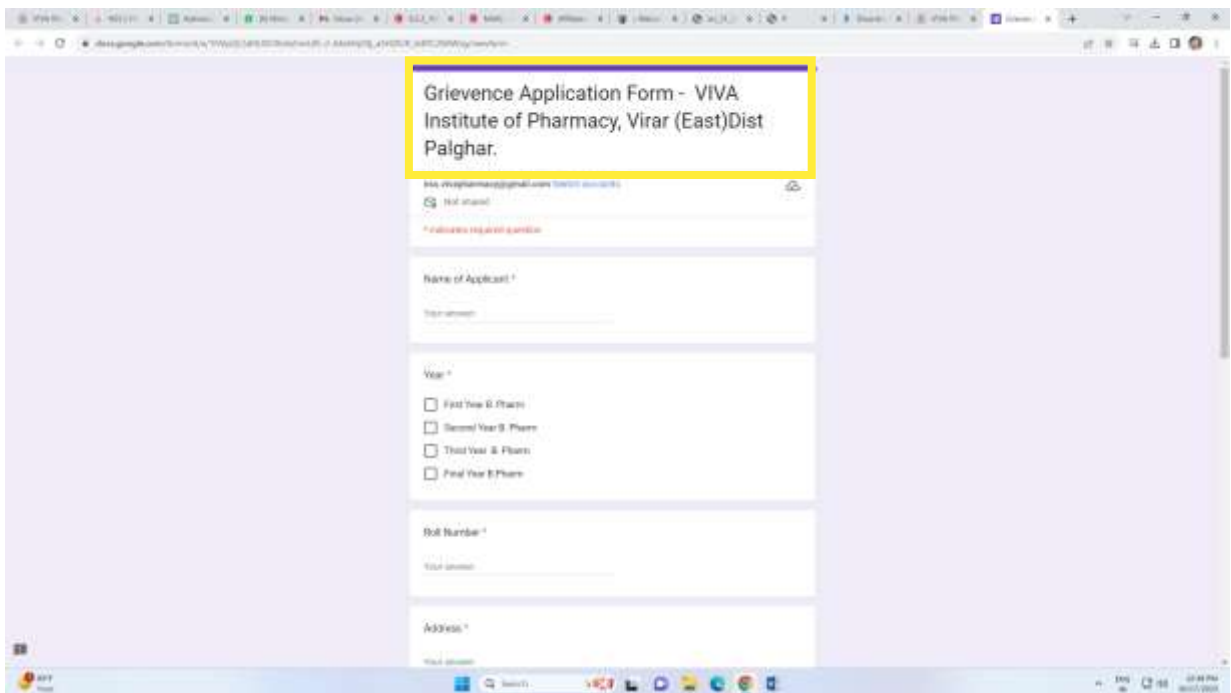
Grievence Application Form - VIVA Institute of Pharmacy, Virar (East)Dist Palghar.

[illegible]@gmail.com Switch accounts

Not shared

* Indicates required question

Name of Applicant *

Your answer

Year *

First Year B. Pharm

Second Year B. Pharm

Third Year B. Pharm

Final Year B.Pharm

Roll Number *

Your answer

Address *

Your answer